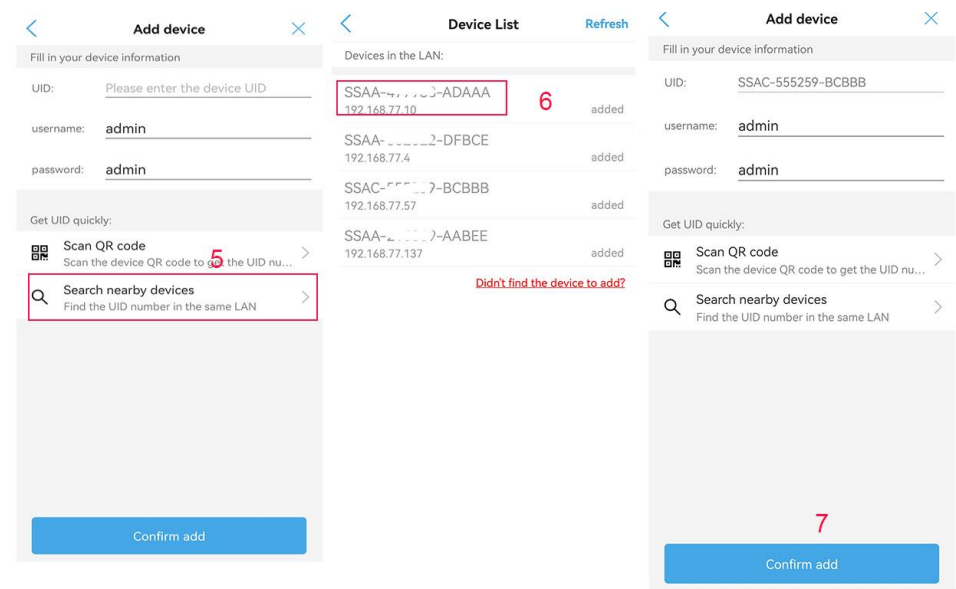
Add device
Fill in your device information
UID: Please enter the device UID
username: admin
password: admin
Get UID quickly:
Scan QR code
Scan the device QR code to get the UID nu...
5
Search nearby devices
Find the UID number in the same LAN
Confirm add

Device List
Refresh
Devices in the LAN:
SSAA-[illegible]-ADAAA
192.168.77.10
6
added
SSAA-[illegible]2-DFBCE
192.168.77.4
added
SSAC-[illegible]-BCBBB
192.168.77.57
added
SSAA-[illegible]-AABEE
192.168.77.137
added
Didn't find the device to add?

Add device
Fill in your device information
UID: SSAC-555259-BCBBB
username: admin
password: admin
Get UID quickly:
Scan QR code
Scan the device QR code to get the UID nu...
Search nearby devices
Find the UID number in the same LAN
7
Confirm add